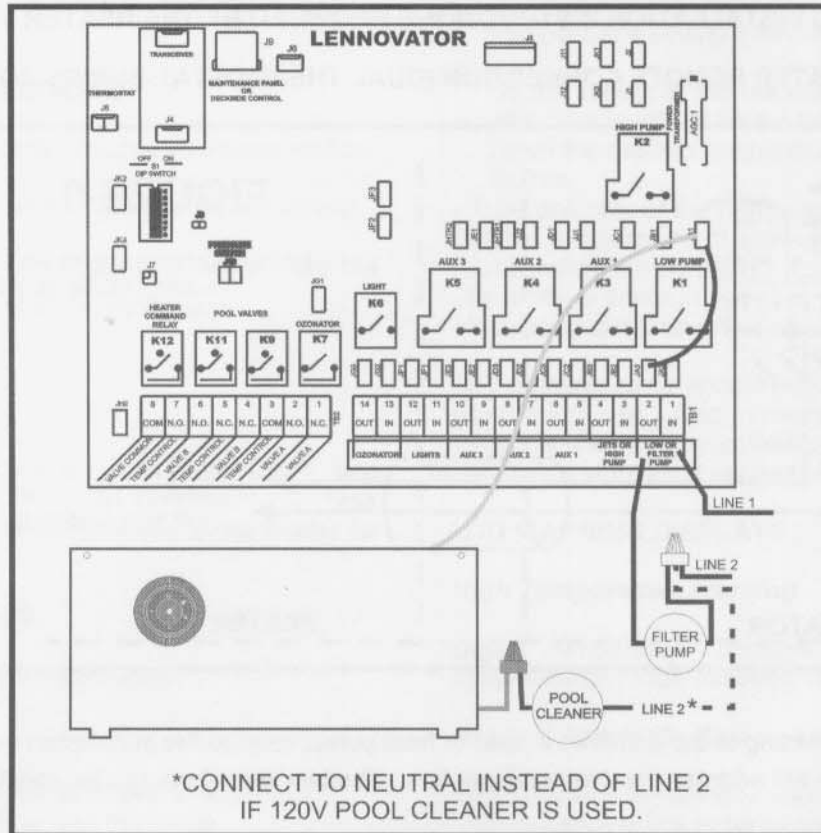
LENNOVATOR

TRANSCEIVER

J9

J6

MAINTENANCE PANEL OR DECKSIDE CONTROL

J1

THERMOSTAT

J5

J4

HIGH PUMP

K2

POWER TRANSFORMER

AGC 1

OFF ON
S1
DIP SWITCH

JX2

JX3

J7

JF3

JF2

HEATER COMMAND RELAY

POOL VALVES

OZONATOR

JO1

LIGHT

K6

AUX 3

K5

AUX 2

K4

AUX 1

K3

LOW PUMP

K1

K12

K11

K9

K7

J10

| 8 | 7 | 6 | 5 | 4 | 3 | 2 | 1 |
|---|---|---|---|---|---|---|---|
| COM | N.O. | N.O. | N.C. | N.C. | COM | N.O. | N.C. |

TB2

VALVE COMMON
TEMP CONTROL
VALVE B
TEMP CONTROL
VALVE B
TEMP CONTROL
VALVE A
VALVE A

| 14 | 13 | 12 | 11 | 10 | 9 | 8 | 7 | 6 | 5 | 4 | 3 | 2 | 1 |
|---|---|---|---|---|---|---|---|---|---|---|---|---|---|
| OUT | IN | OUT | IN | OUT | IN | OUT | IN | OUT | IN | OUT | IN | OUT | IN |

TB1

OZONATOR | LIGHTS | AUX 3 | AUX 2 | AUX 1 | JETS OR HIGH PUMP | LOW OR FILTER PUMP

LINE 1

LINE 2

FILTER PUMP

POOL CLEANER

LINE 2*

*CONNECT TO NEUTRAL INSTEAD OF LINE 2 IF 120V POOL CLEANER IS USED.